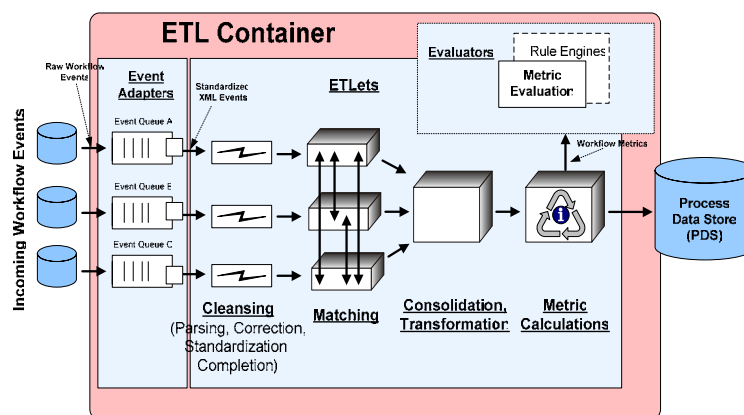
ETL Container

Incoming Workflow Events

Raw Workflow Events

Event Adapters

Standardized XML Events

Event Queue A

Event Queue B

Event Queue C

ETLets

Evaluators

Rule Engines

Metric Evaluation

Workflow Metrics

Process Data Store (PDS)

Cleansing
(Parsing, Correction, Standardization Completion)

Matching

Consolidation, Transformation

Metric Calculations